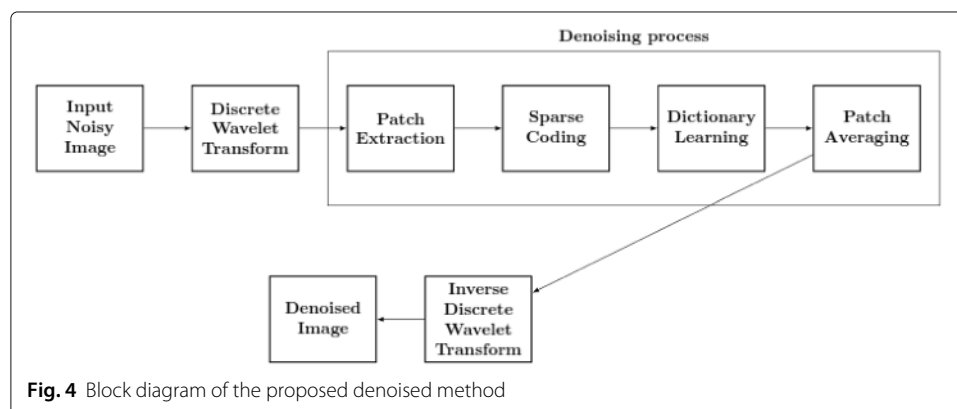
Denoising process

Input Noisy Image

Discrete Wavelet Transform

Patch Extraction

Sparse Coding

Dictionary Learning

Patch Averaging

Inverse Discrete Wavelet Transform

Denoised Image

**Fig. 4** Block diagram of the proposed denoised method